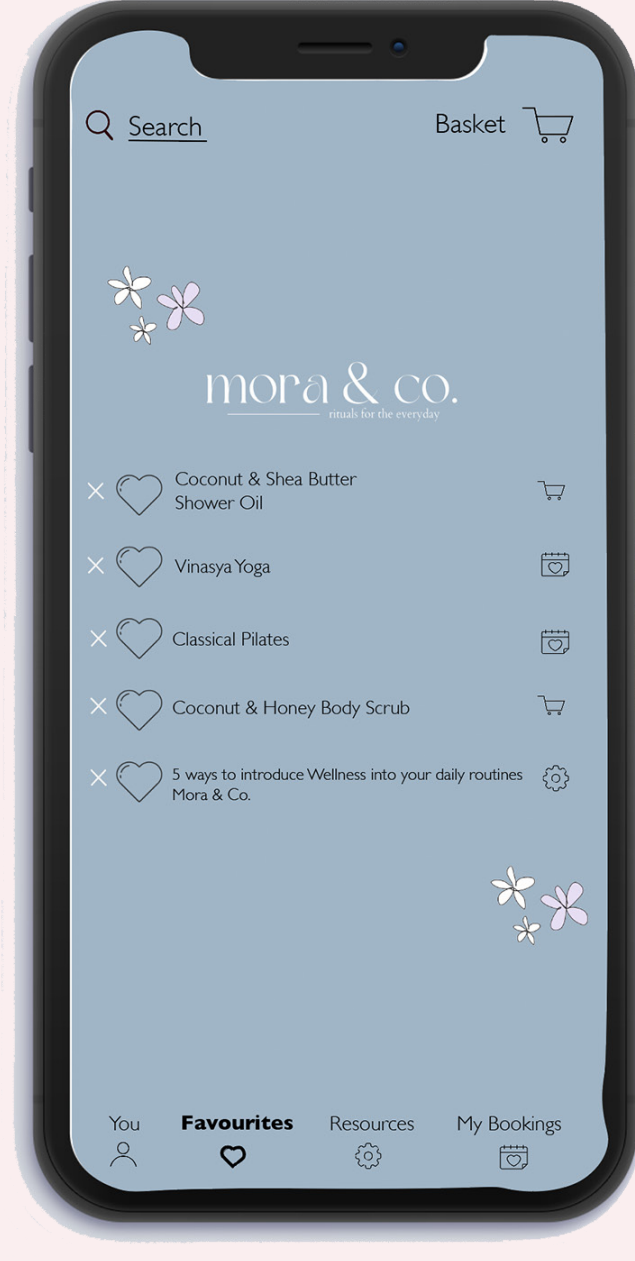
Search

Basket

mora & co.
rituals for the everyday

×
Coconut & Shea Butter Shower Oil

×
Vinasya Yoga

×
Classical Pilates

×
Coconut & Honey Body Scrub

×
5 ways to introduce Wellness into your daily routines Mora & Co.

You
Favourites
Resources
My Bookings